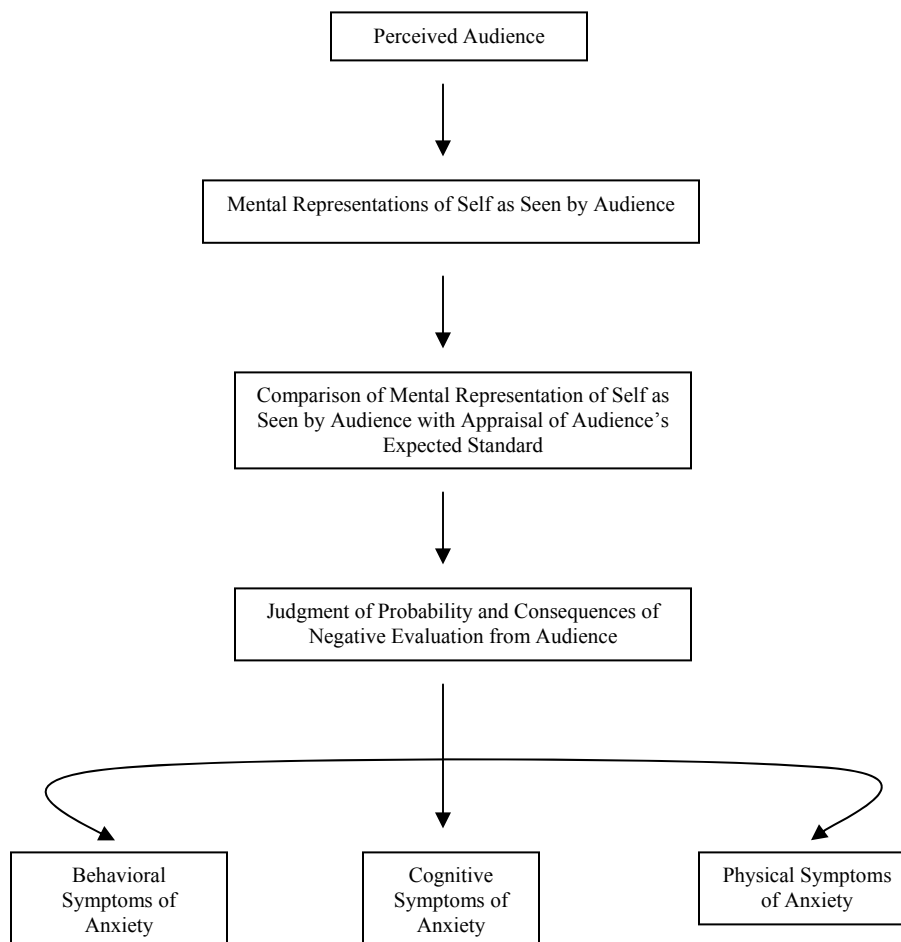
Perceived Audience

Mental Representations of Self as Seen by Audience

Comparison of Mental Representation of Self as Seen by Audience with Appraisal of Audience's Expected Standard

Judgment of Probability and Consequences of Negative Evaluation from Audience

Behavioral Symptoms of Anxiety

Cognitive Symptoms of Anxiety

Physical Symptoms of Anxiety